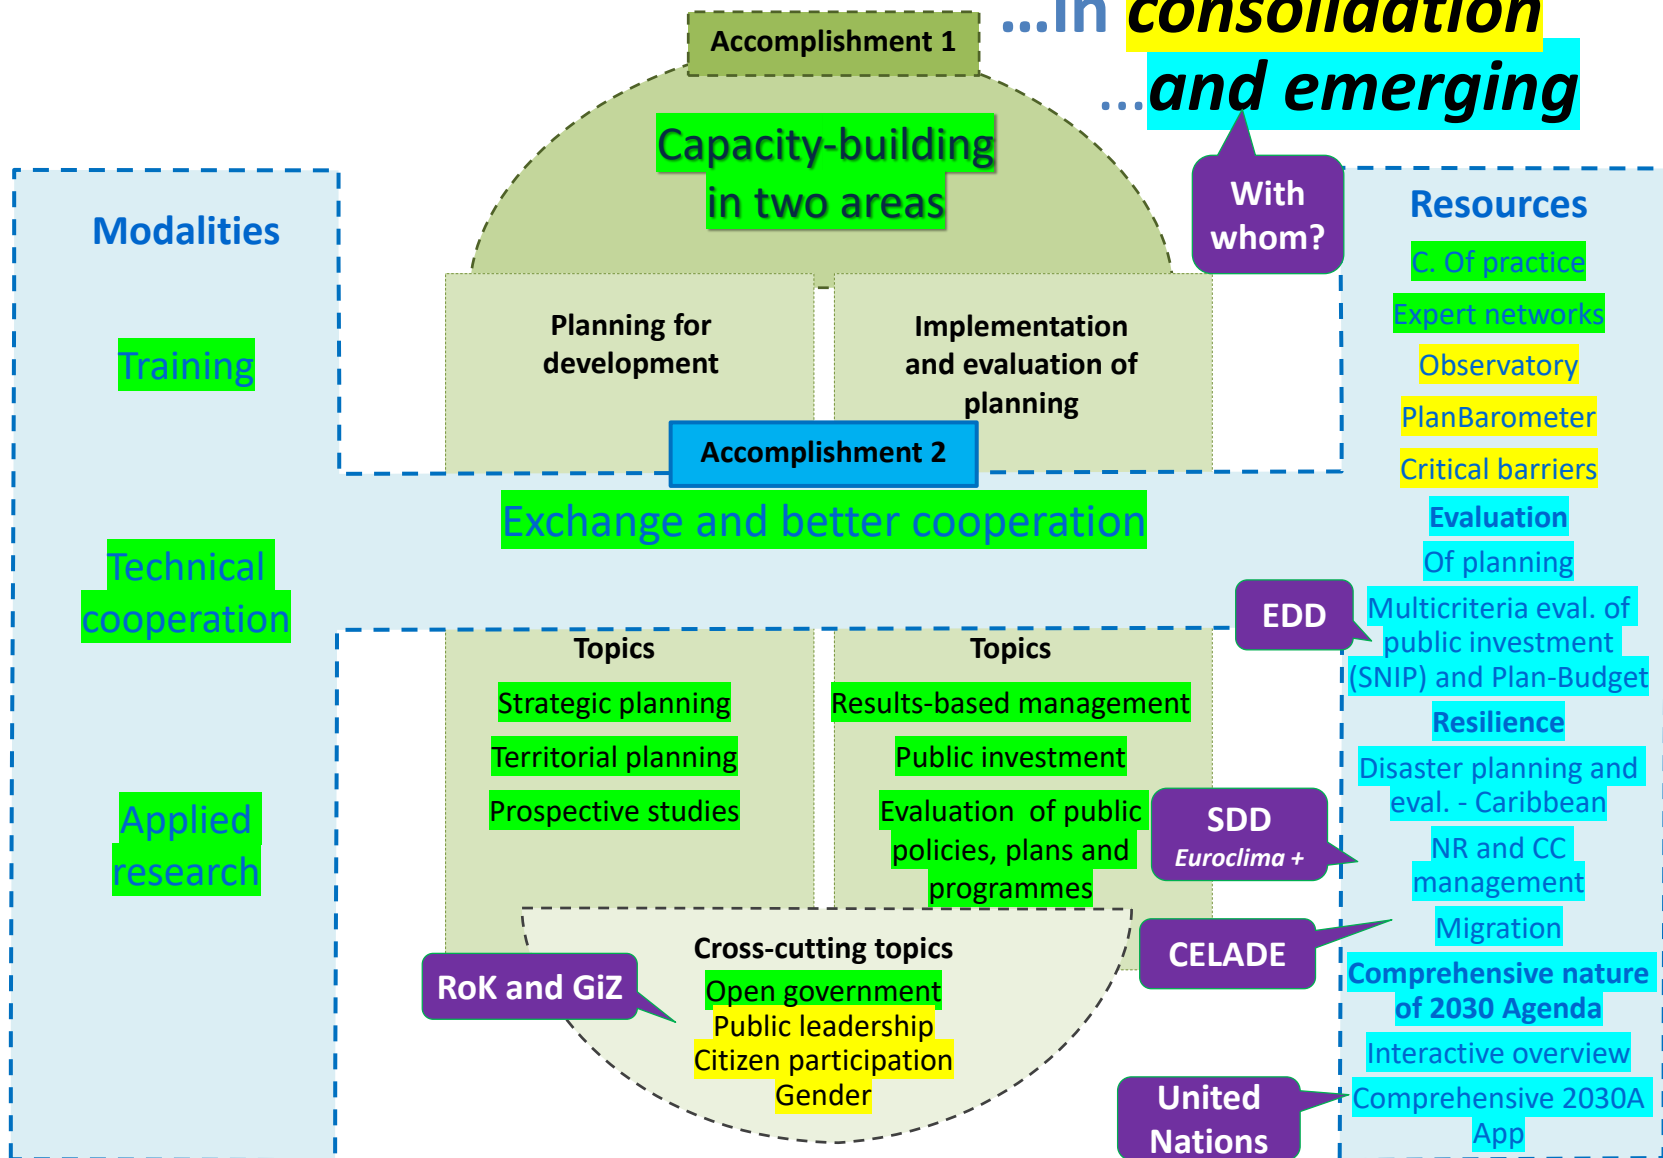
...in consolidation
...and emerging

Accomplishment 1

Capacity-building in two areas

With whom?

Modalities

Training

Technical cooperation

Applied research

Planning for development

Implementation and evaluation of planning

Accomplishment 2

Exchange and better cooperation

Resources

C. Of practice

Expert networks

Observatory

PlanBarometer

Critical barriers

Evaluation

Of planning

EDD

Multicriteria eval. of public investment (SNIP) and Plan-Budget

Resilience

Disaster planning and eval. - Caribbean

NR and CC management

Migration

Comprehensive nature of 2030 Agenda

Interactive overview

Comprehensive 2030A App

Topics

Strategic planning

Territorial planning

Prospective studies

Topics

Results-based management

Public investment

Evaluation of public policies, plans and programmes

SDD
Euroclima +

CELADE

RoK and GiZ

Cross-cutting topics

Open government

Public leadership

Citizen participation

Gender

United Nations